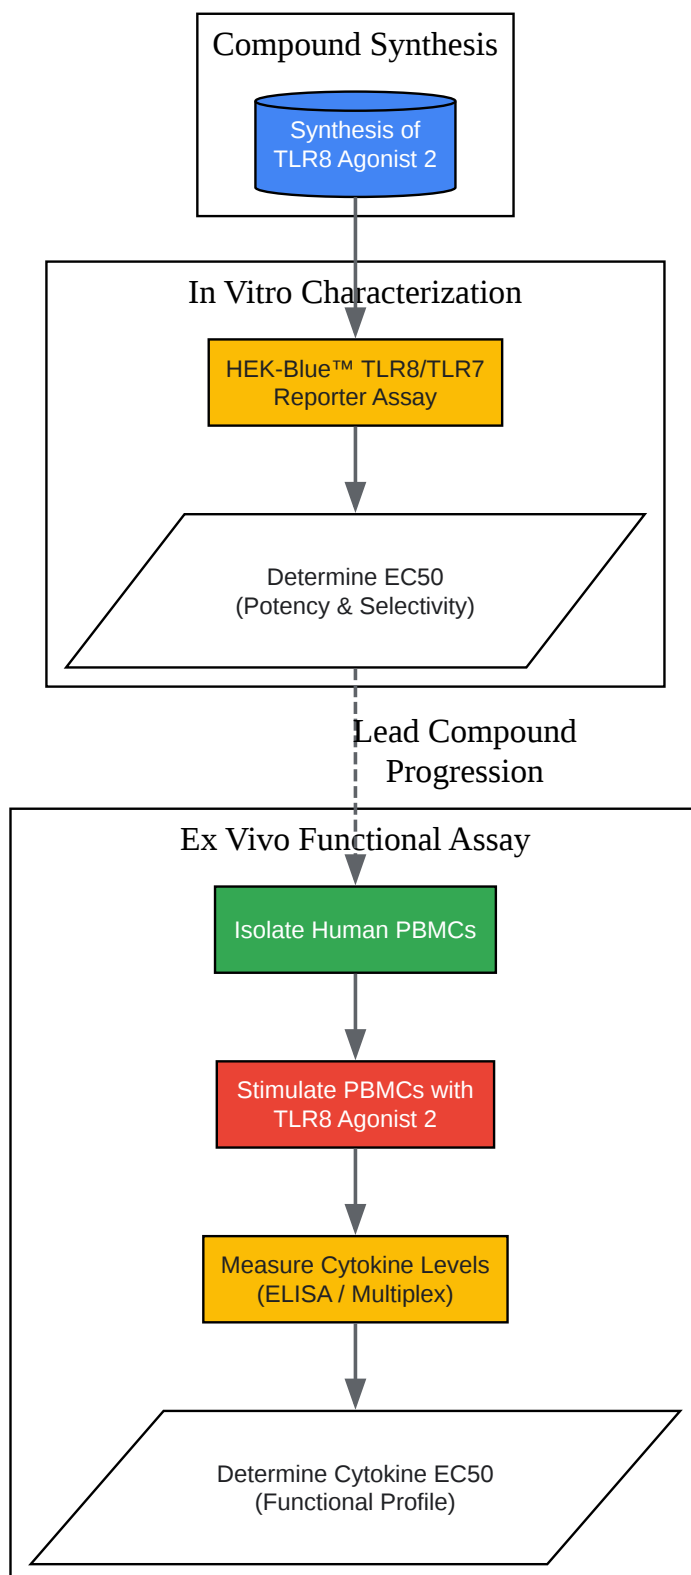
Compound Synthesis

Synthesis of TLR8 Agonist 2

In Vitro Characterization

HEK-Blue™ TLR8/TLR7 Reporter Assay

Determine EC50 (Potency & Selectivity)

Lead Compound Progression

Ex Vivo Functional Assay

Isolate Human PBMCs

Stimulate PBMCs with TLR8 Agonist 2

Measure Cytokine Levels (ELISA / Multiplex)

Determine Cytokine EC50 (Functional Profile)